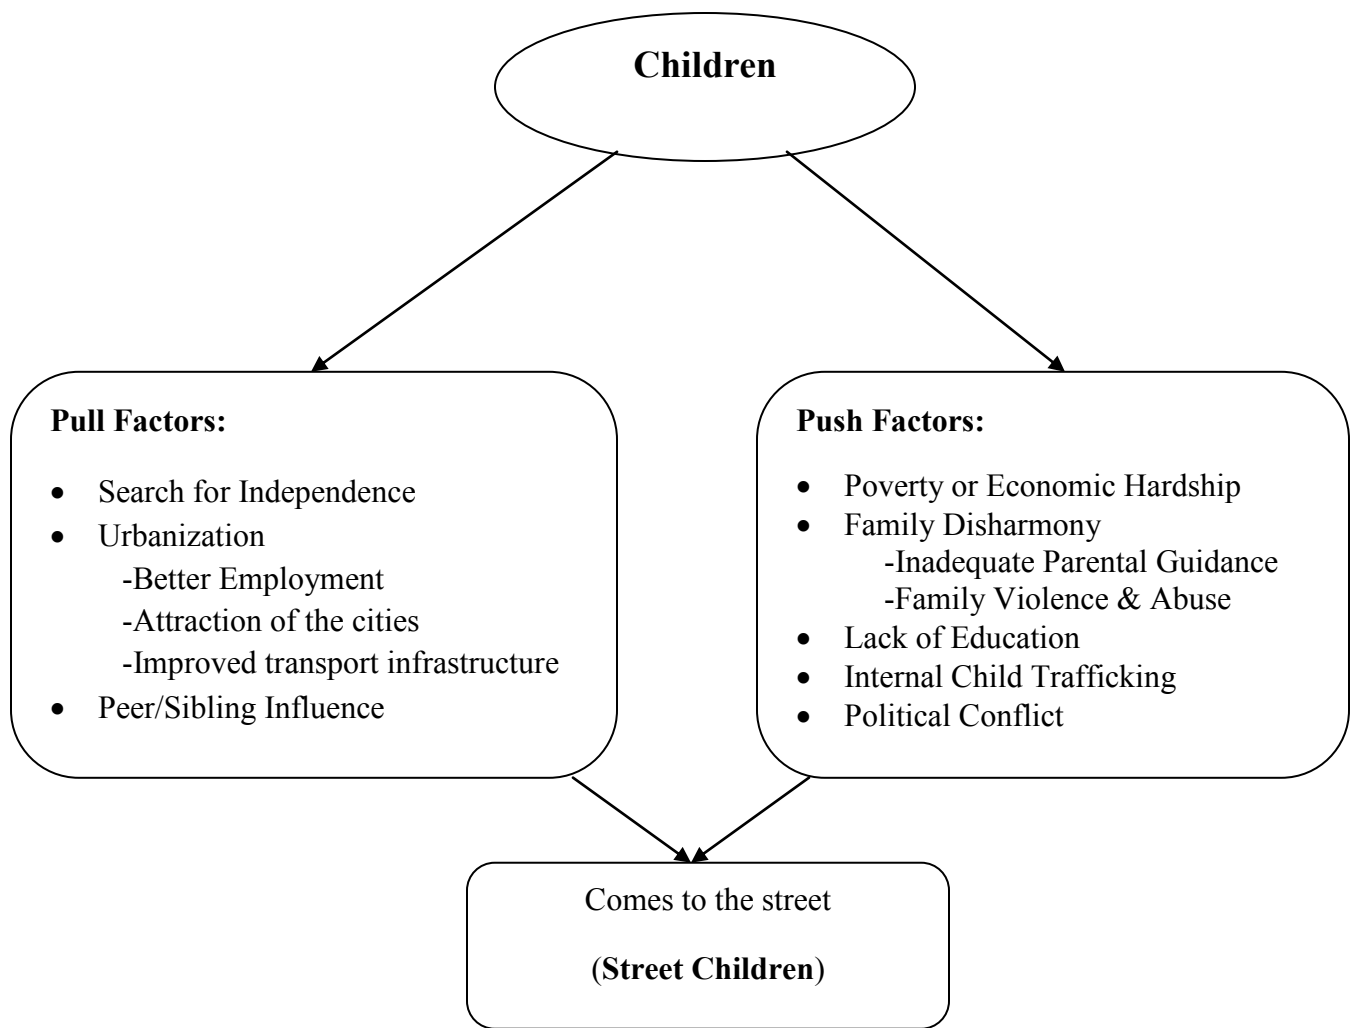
Children

Pull Factors:

- Search for Independence
- Urbanization
 -Better Employment
 -Attraction of the cities
 -Improved transport infrastructure
- Peer/Sibling Influence

Push Factors:

- Poverty or Economic Hardship
- Family Disharmony
 -Inadequate Parental Guidance
 -Family Violence & Abuse
- Lack of Education
- Internal Child Trafficking
- Political Conflict

Comes to the street

(Street Children)